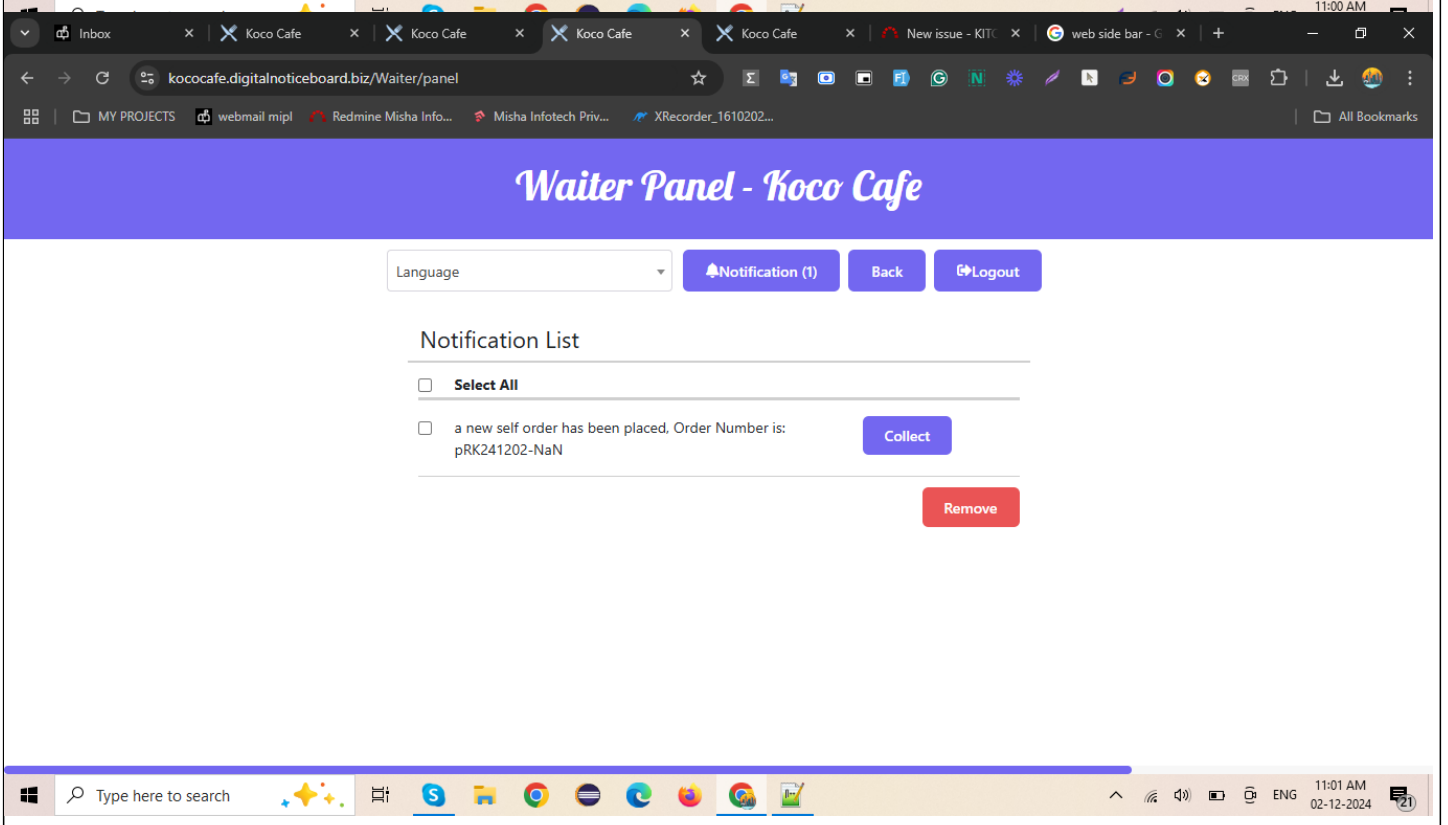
11:00 AM

Inbox
Koco Cafe
Koco Cafe
Koco Cafe
Koco Cafe
New issue - KIT
web side bar - G

kococafe.digitalnoticeboard.biz/Waiter/panel

MY PROJECTS
webmail mipl
Redmine Misha Info...
Misha Infotech Priv...
XRecorder_1610202...
All Bookmarks

Waiter Panel - Koco Cafe

Language
Notification (1)
Back
Logout

Notification List

Select All

a new self order has been placed, Order Number is: pRK241202-NaN
Collect

Remove

Type here to search
ENG
11:01 AM
02-12-2024
21